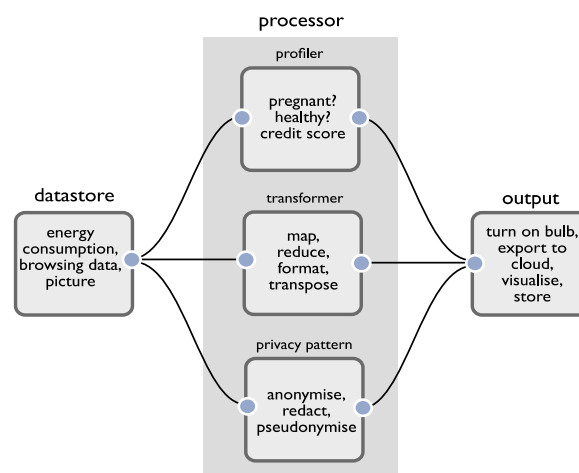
processor

profiler

pregnant? healthy? credit score

datastore

energy consumption, browsing data, picture

transformer

map, reduce, format, transpose

output

turn on bulb, export to cloud, visualise, store

privacy pattern

anonymise, redact, pseudonymise